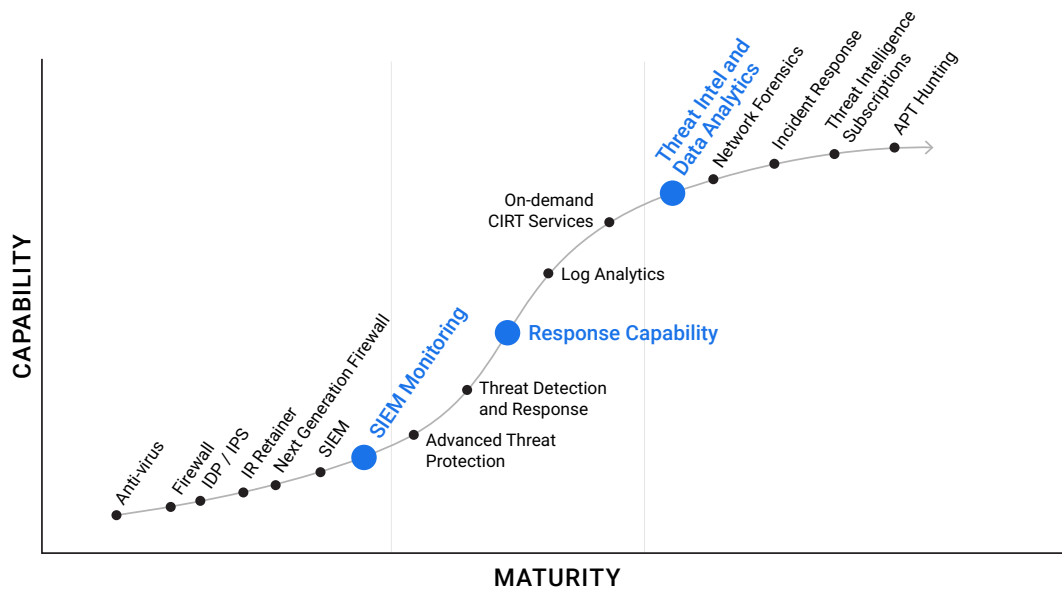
CAPABILITY

Anti-virus
Firewall
IDP / IPS
IR Retainer
Next Generation Firewall
SIEM
SIEM Monitoring
Advanced Threat Protection
Threat Detection and Response
Response Capability
Log Analytics
On-demand CIRT Services
Threat Intel and Data Analytics
Network Forensics
Incident Response
Threat Intelligence Subscriptions
APT Hunting

MATURITY